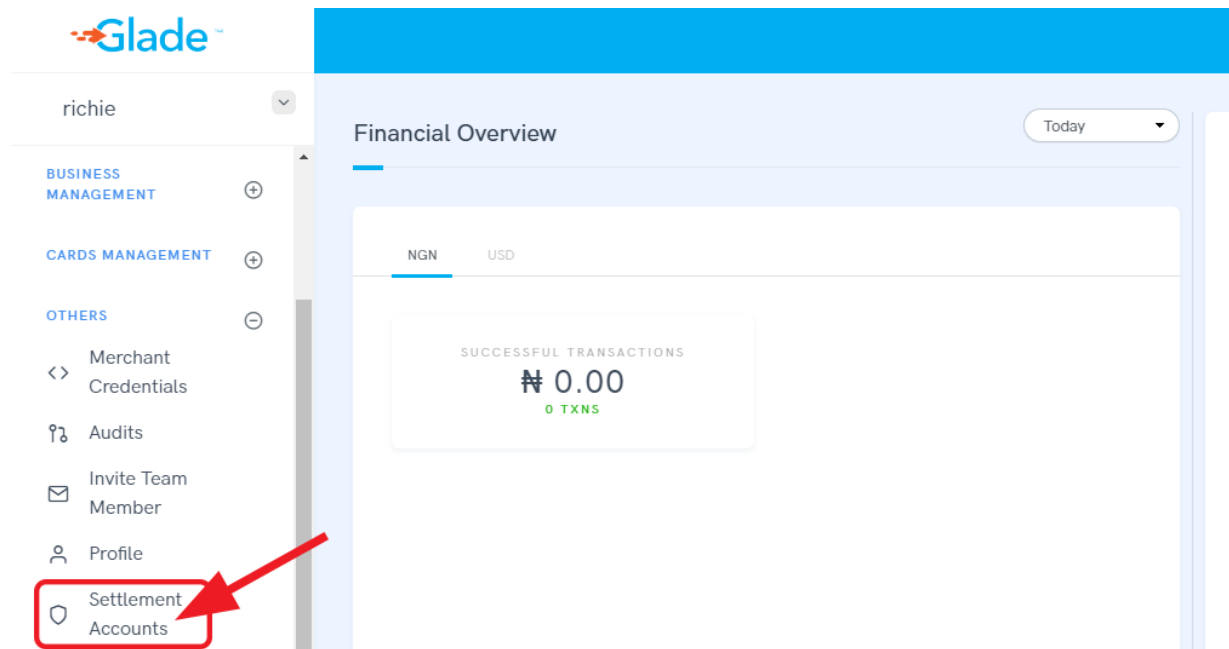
Glade™

richie

BUSINESS MANAGEMENT

CARDS MANAGEMENT

OTHERS

Merchant Credentials

Audits

Invite Team Member

Profile

Settlement Accounts

Financial Overview

Today

NGN

USD

SUCCESSFUL TRANSACTIONS

₦ 0.00

0 TXNS